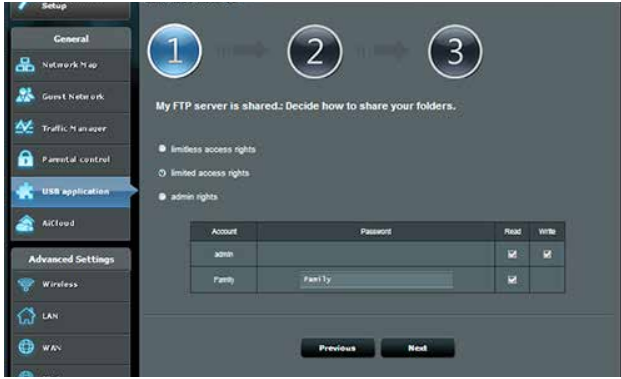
Setup

General

Network Map

Guest Network

Traffic Manager

Parental control

USB application

AiCloud

Advanced Settings

Wireless

LAN

WAN

1

2

3

My FTP server is shared.: Decide how to share your folders.

limitless access rights

limited access rights

admin rights

| Account | Password | Read | Write |
|---|---|---|---|
| admin | | ☑ | ☑ |
| Family | Family | ☑ | |

Previous

Next